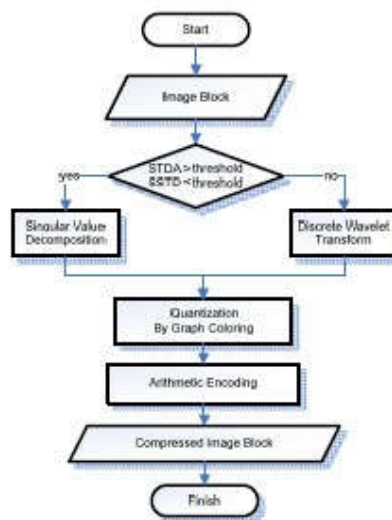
Start

Image Block

STDA>threshold
ESTD<threshold

yes

no

Singular Value Decomposition

Discrete Wavelet Transform

Quantization By Graph Coloring

Arithmetic Encoding

Compressed Image Block

Finish